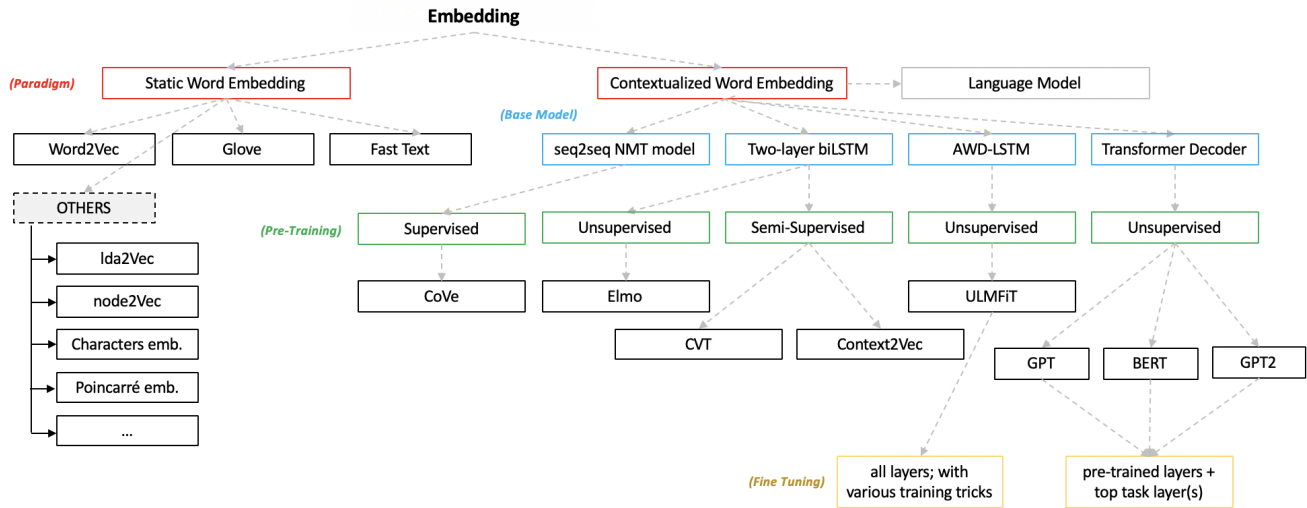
Embedding

(Paradigm)

Static Word Embedding

Contextualized Word Embedding

Language Model

(Base Model)

Word2Vec

Glove

Fast Text

seq2seq NMT model

Two-layer biLSTM

AWD-LSTM

Transformer Decoder

OTHERS

(Pre-Training)

Supervised

Unsupervised

Semi-Supervised

Unsupervised

Unsupervised

lda2Vec

node2Vec

Characters emb.

Poincarré emb.

...

CoVe

Elmo

ULMFiT

CVT

Context2Vec

GPT

BERT

GPT2

(Fine Tuning)

all layers; with various training tricks

pre-trained layers + top task layer(s)